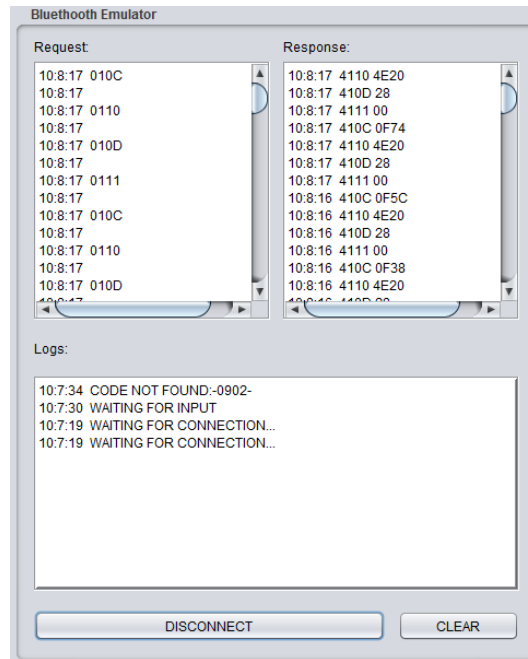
Bluethooth Emulator

Request:

10:8:17 010C
10:8:17
10:8:17 0110
10:8:17
10:8:17 010D
10:8:17
10:8:17 0111
10:8:17
10:8:17 010C
10:8:17
10:8:17 0110
10:8:17
10:8:17 010D
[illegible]

Response:

10:8:17 4110 4E20
10:8:17 410D 28
10:8:17 4111 00
10:8:17 410C 0F74
10:8:17 4110 4E20
10:8:17 410D 28
10:8:17 4111 00
10:8:16 410C 0F5C
10:8:16 4110 4E20
10:8:16 410D 28
10:8:16 4111 00
10:8:16 410C 0F38
10:8:16 4110 4E20
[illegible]

Logs:

10:7:34 CODE NOT FOUND:-0902-
10:7:30 WAITING FOR INPUT
10:7:19 WAITING FOR CONNECTION...
10:7:19 WAITING FOR CONNECTION...

DISCONNECT

CLEAR